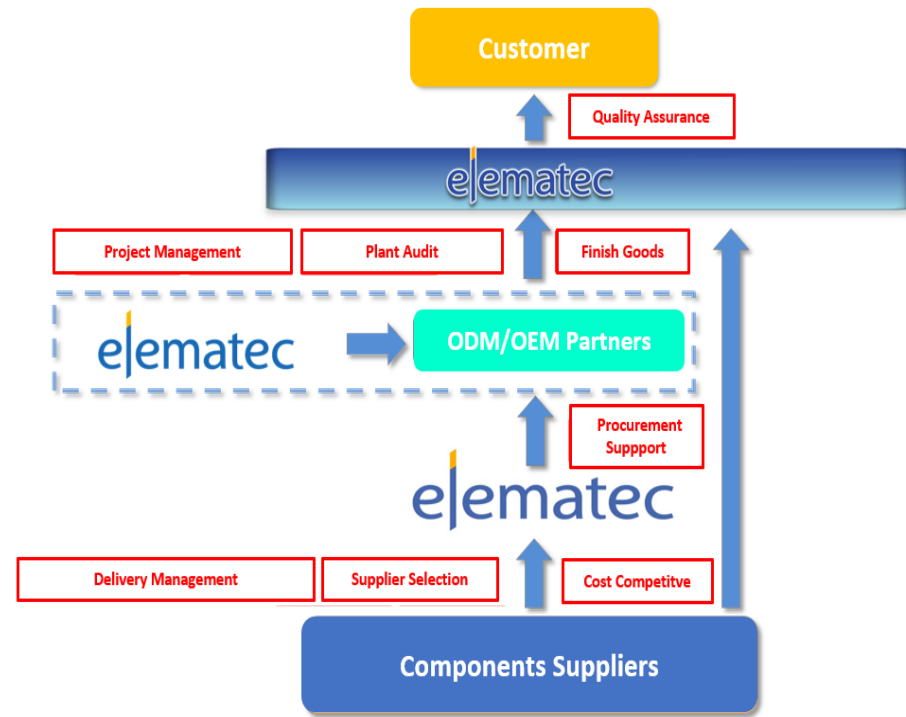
Customer

Quality Assurance

elematec

Project Management

Plant Audit

Finish Goods

elematec

ODM/OEM Partners

Procurement Suppport

elematec

Delivery Management

Supplier Selection

Cost Competitve

Components Suppliers